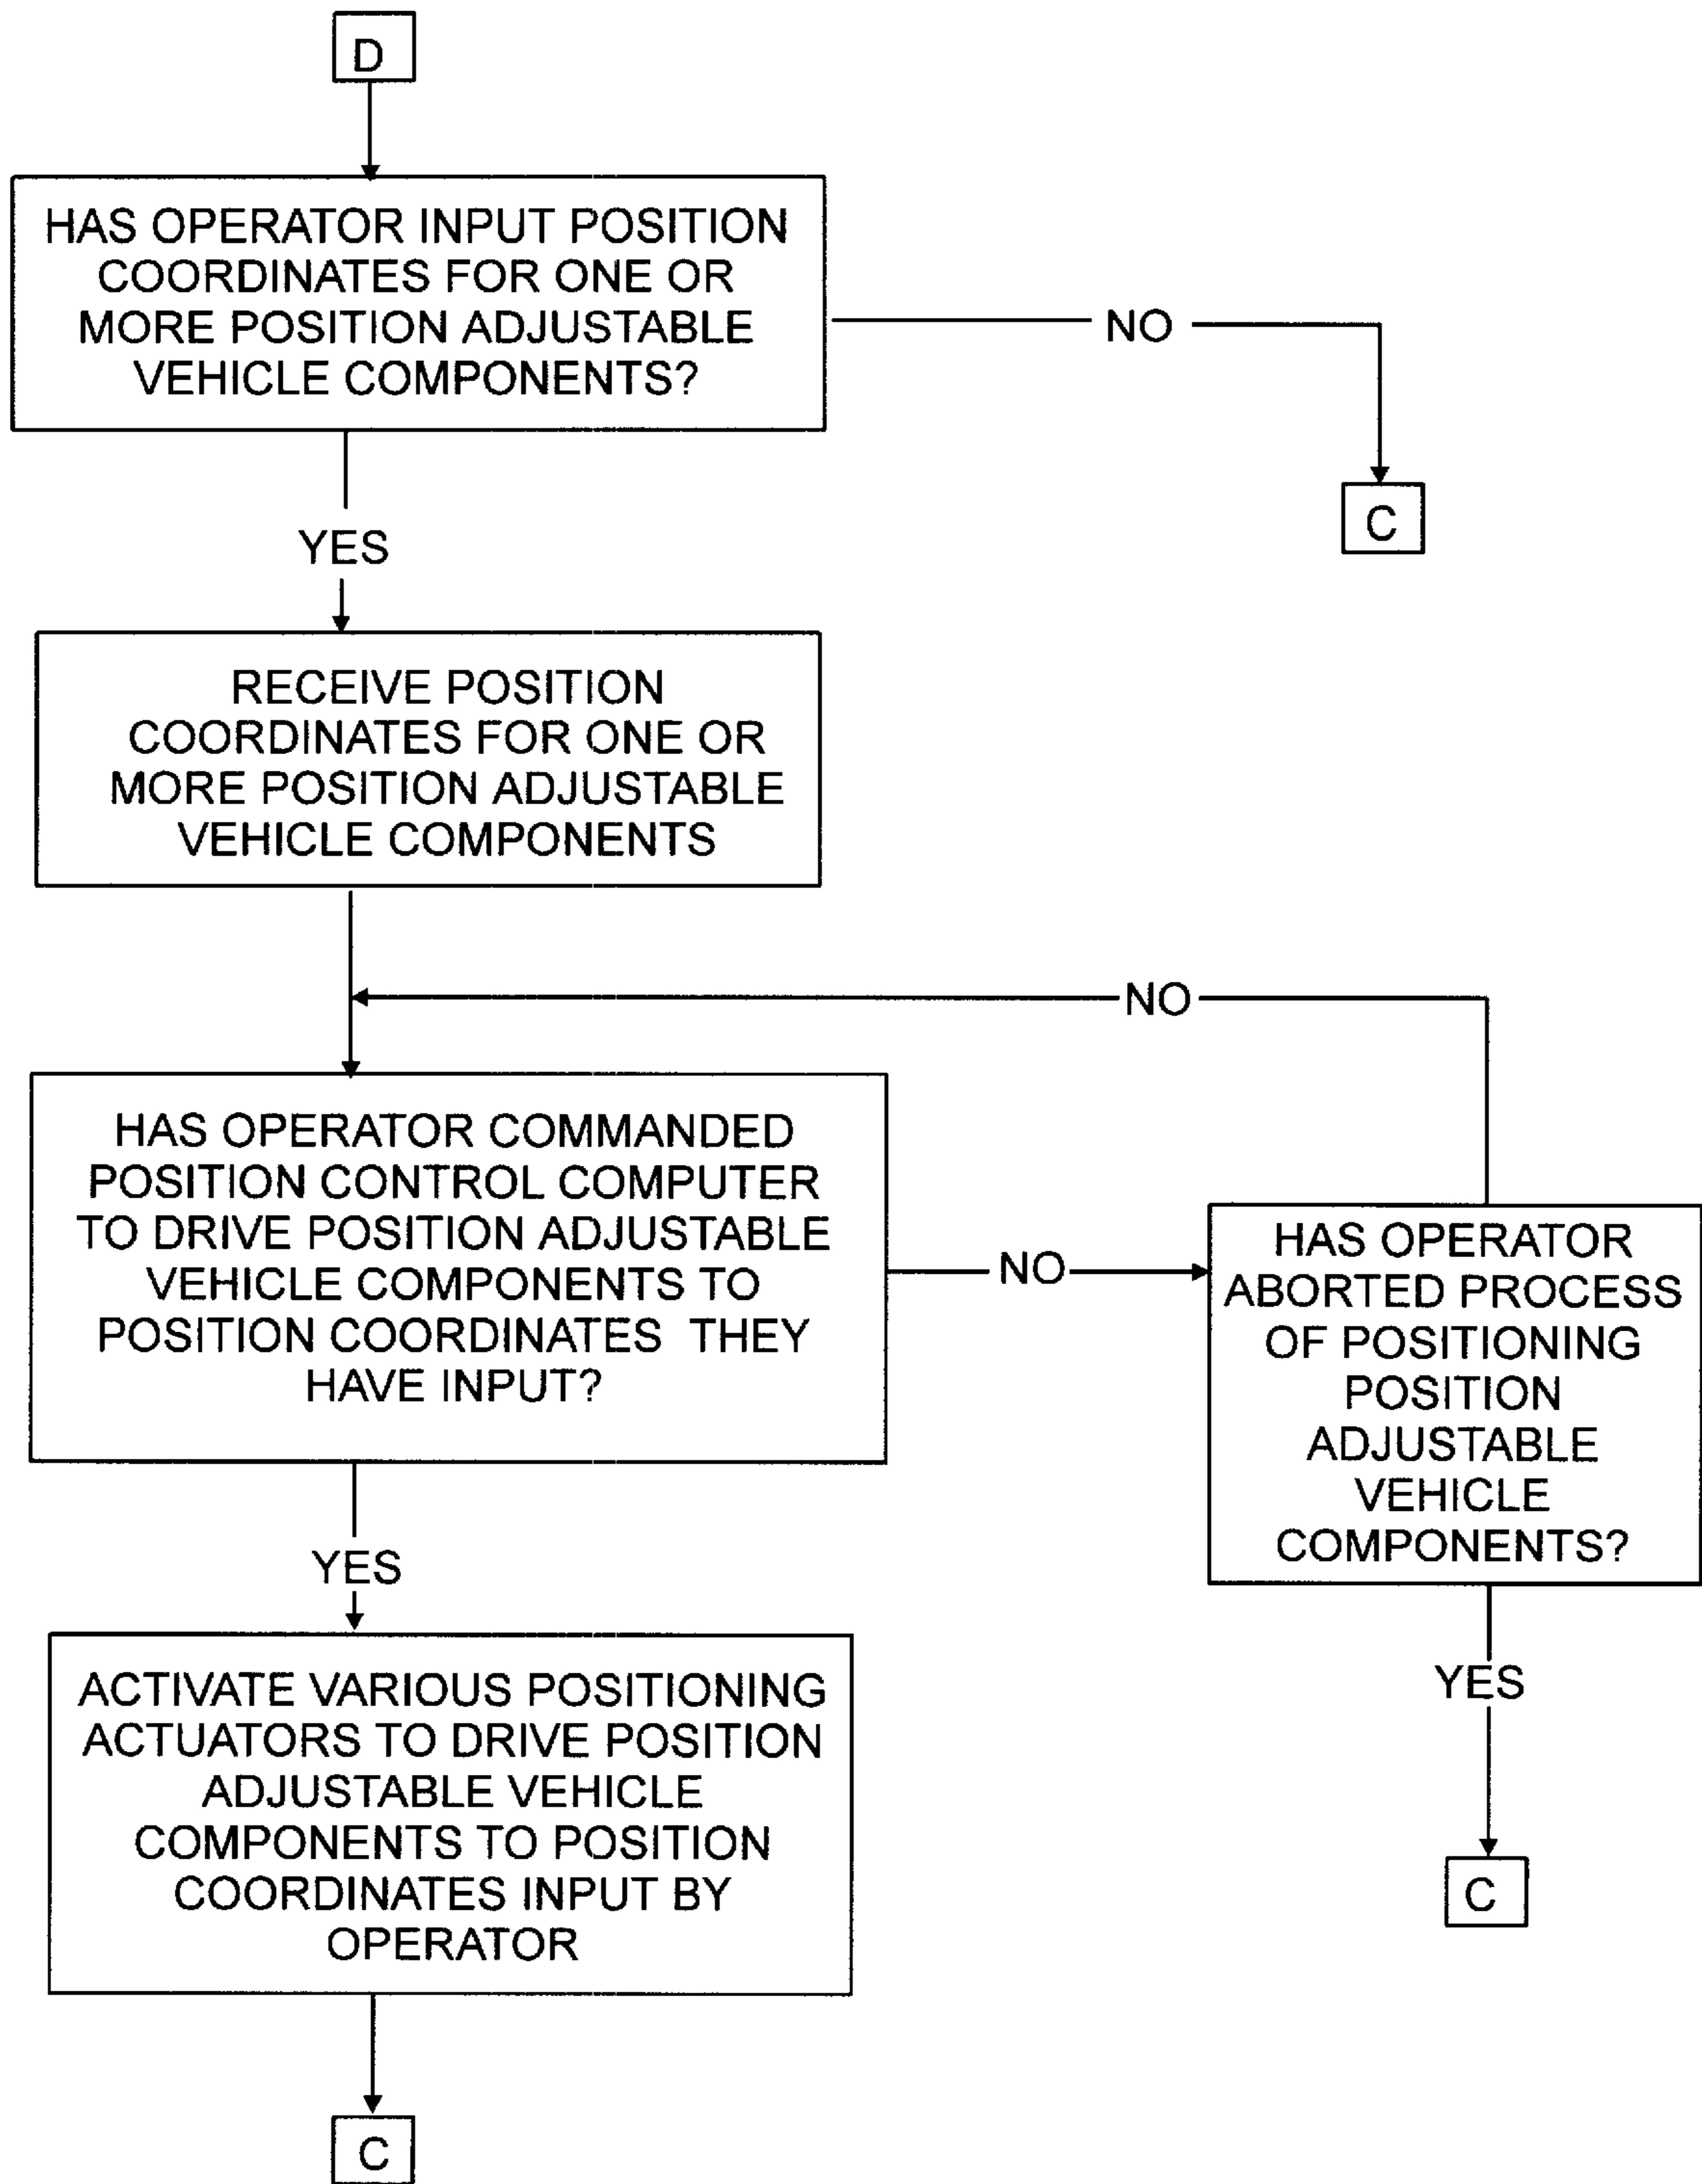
D

HAS OPERATOR INPUT POSITION COORDINATES FOR ONE OR MORE POSITION ADJUSTABLE VEHICLE COMPONENTS?

NO

C

YES

RECEIVE POSITION COORDINATES FOR ONE OR MORE POSITION ADJUSTABLE VEHICLE COMPONENTS

NO

HAS OPERATOR COMMANDED POSITION CONTROL COMPUTER TO DRIVE POSITION ADJUSTABLE VEHICLE COMPONENTS TO POSITION COORDINATES THEY HAVE INPUT?

NO

HAS OPERATOR ABORTED PROCESS OF POSITIONING POSITION ADJUSTABLE VEHICLE COMPONENTS?

YES

ACTIVATE VARIOUS POSITIONING ACTUATORS TO DRIVE POSITION ADJUSTABLE VEHICLE COMPONENTS TO POSITION COORDINATES INPUT BY OPERATOR

YES

C

C